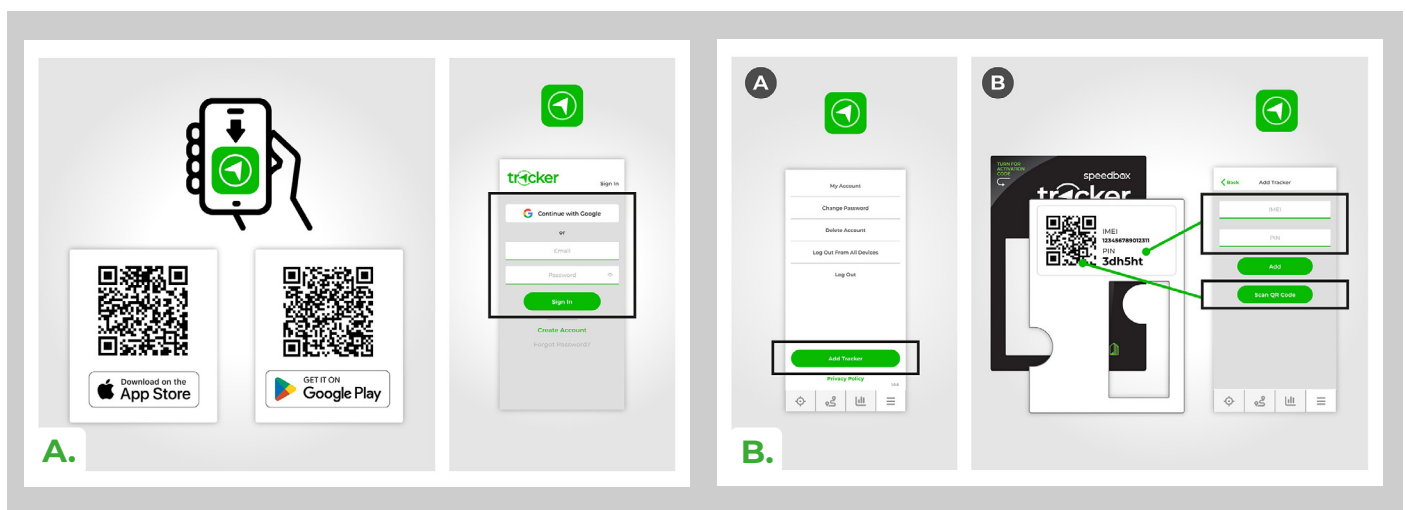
Download on the
App Store

GET IT ON
Google Play

A.

tracker
Sign In

Continue with Google
or
Email
Password
Sign In

Create Account
Forgot Password?

A

My Account
Change Password
Delete Account
Log Out From All Devices
Log Out

Add Tracker
Privacy Policy
144

B.

B

TURN FOR ACTIVATION CODE
speedbox
tracker

IMEI
123456789012311
PIN
3dh5ht

Back
Add Tracker
IMEI
PIN
Add
Scan QR Code